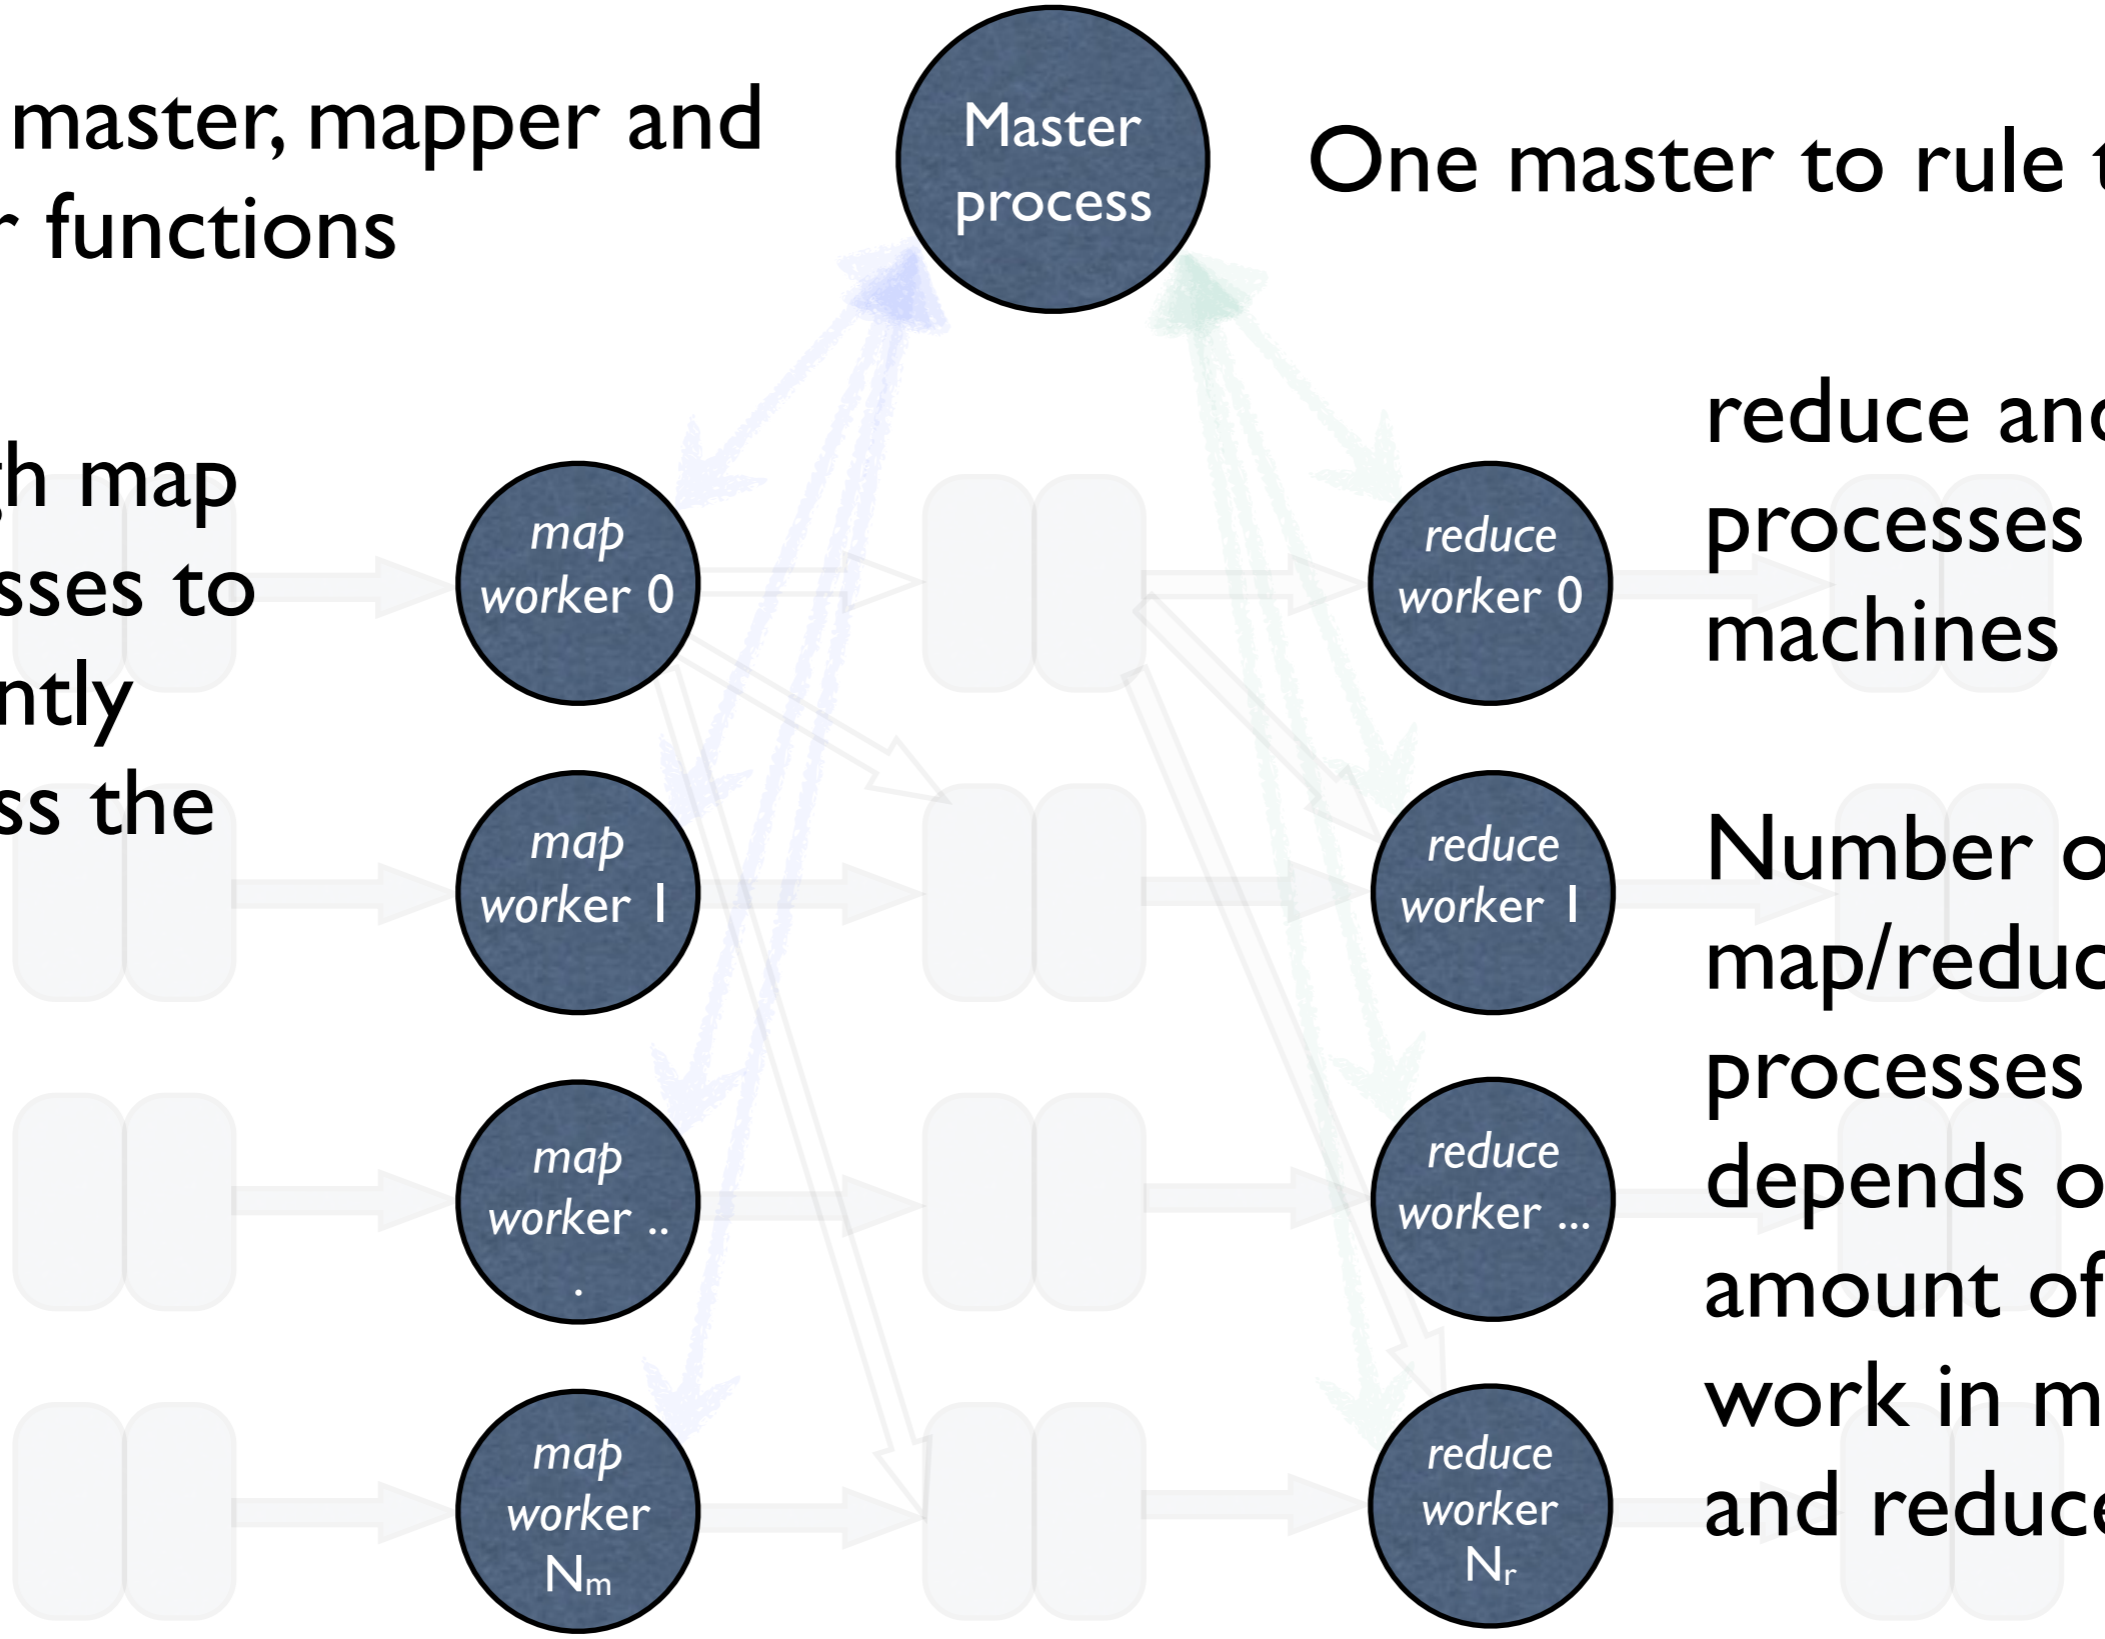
master, mapper and
r functions

h map
sses to
ntly
ss the

Master process

One master to rule t

map worker 0

map worker 1

map worker ...

map worker $N_m$

reduce worker 0

reduce worker 1

reduce worker ...

reduce worker $N_r$

reduce anc
processes
machines

Number o
map/reduc
processes
depends o
amount of
work in m
and reduce